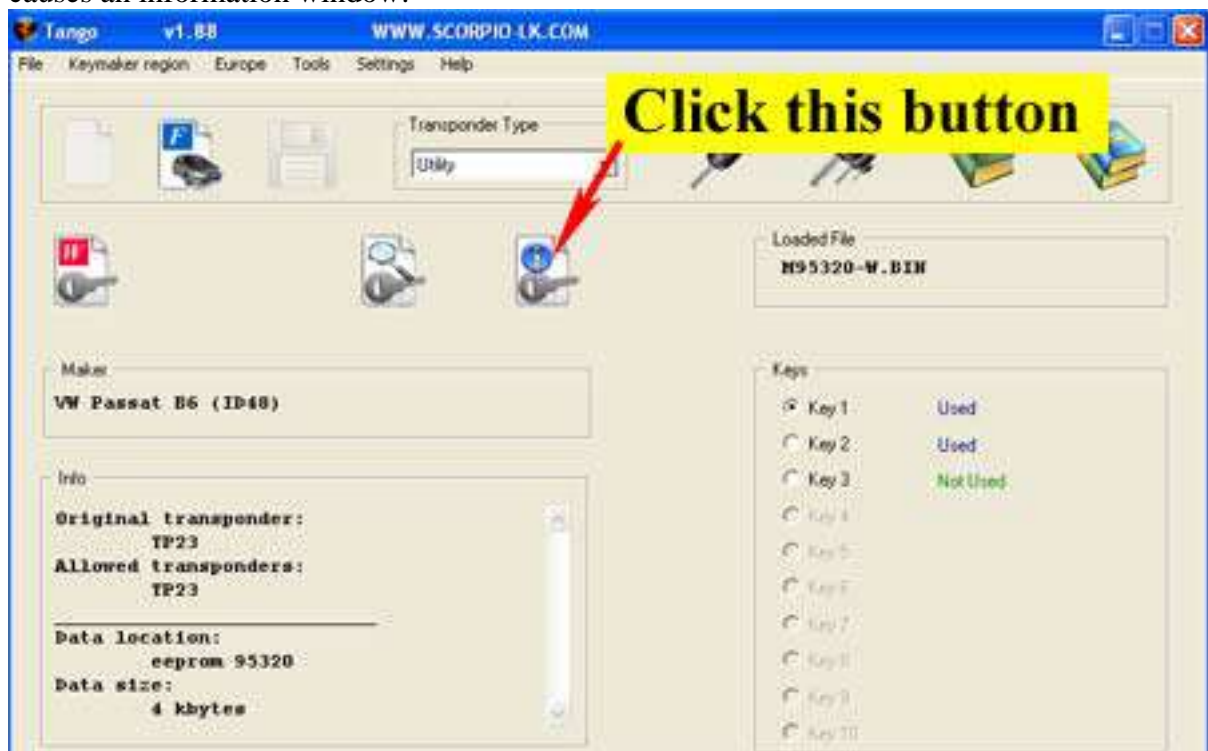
causes an information window.

Tango v1.88 WWW.SCORPIO-LK.COM

File Keymaker region Europe Tools Settings Help

Transponder Type

Utility

Click this button

Loaded File

M95320-W.BIN

Maker

VW Passat B6 (ID48)

Info

Original transponder:
TP23
Allowed transponders:
TP23

Data location:
eeprom 95320
Data size:
4 kbytes

Keys

Key 1 Used
Key 2 Used
Key 3 Not Used
Key 4
Key 5
Key 6
Key 7
Key 8
Key 9
Key 10